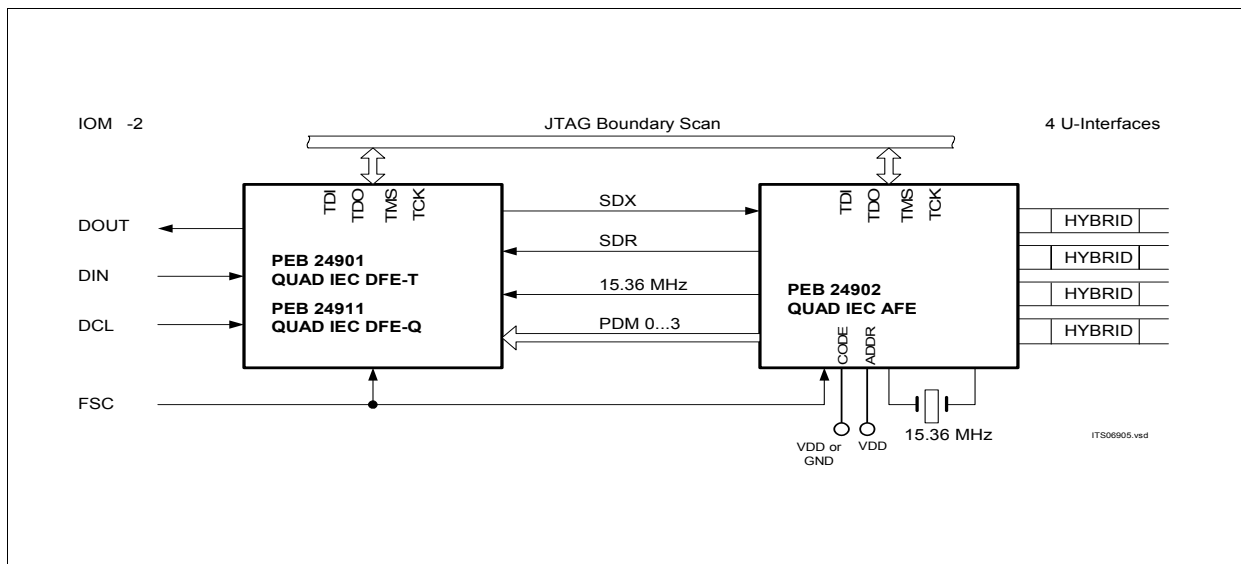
IOM -2

JTAG Boundary Scan

4 U-Interfaces

TDI TDO TMS TCK

TDI TDO TMS TCK

DOUT

DIN

DCL

FSC

PEB 24901
QUAD IEC DFE-T

PEB 24911
QUAD IEC DFE-Q

SDX

SDR

15.36 MHz

PDM 0...3

PEB 24902
QUAD IEC AFE

CODE

ADDR

HYBRID

HYBRID

HYBRID

HYBRID

VDD or GND

VDD

15.36 MHz

ITS06905.vsd